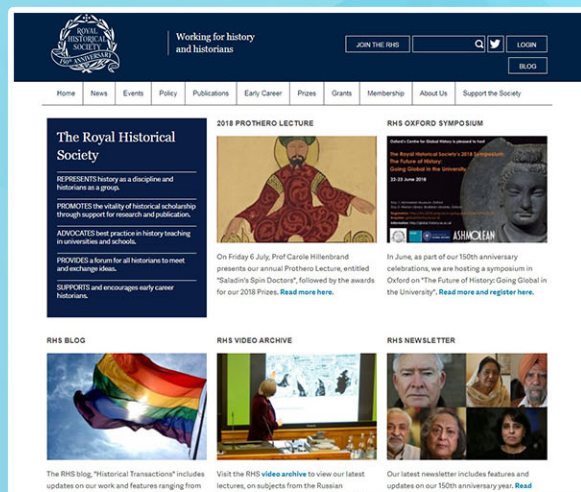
ROYAL HISTORICAL SOCIETY 150th ANNIVERSARY

Working for history and historians

JOIN THE RHS

LOGIN

BLOG

Home | News | Events | Policy | Publications | Early Career | Prizes | Grants | Membership | About Us | Support the Society

The Royal Historical Society

REPRESENTS history as a discipline and historians as a group.

PROMOTES the vitality of historical scholarship through support for research and publication.

ADVOCATES best practice in history teaching in universities and schools.

PROVIDES a forum for all historians to meet and exchange ideas.

SUPPORTS and encourages early career historians.

2018 PROTHERO LECTURE

On Friday 6 July, Prof Carole Hillenbrand presents our annual Prothero Lecture, entitled "Saladin's Spin Doctors", followed by the awards for our 2018 Prizes. Read more here.

RHS OXFORD SYMPOSIUM

Oxford's Centre for Global History is pleased to host

The Royal Historical Society's 2018 Symposium: The Future of History: Going Global in the University

22-23 June 2018

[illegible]

ASHMOLEAN

In June, as part of our 150th anniversary celebrations, we are hosting a symposium in Oxford on "The Future of History: Going Global in the University". Read more and register here.

RHS BLOG

The RHS blog, 'Historical Transactions' includes updates on our work and features ranging from

RHS VIDEO ARCHIVE

Visit the RHS video archive to view our latest lectures, on subjects from the Russian

RHS NEWSLETTER

Our latest newsletter includes features and updates on our 150th anniversary year. Read